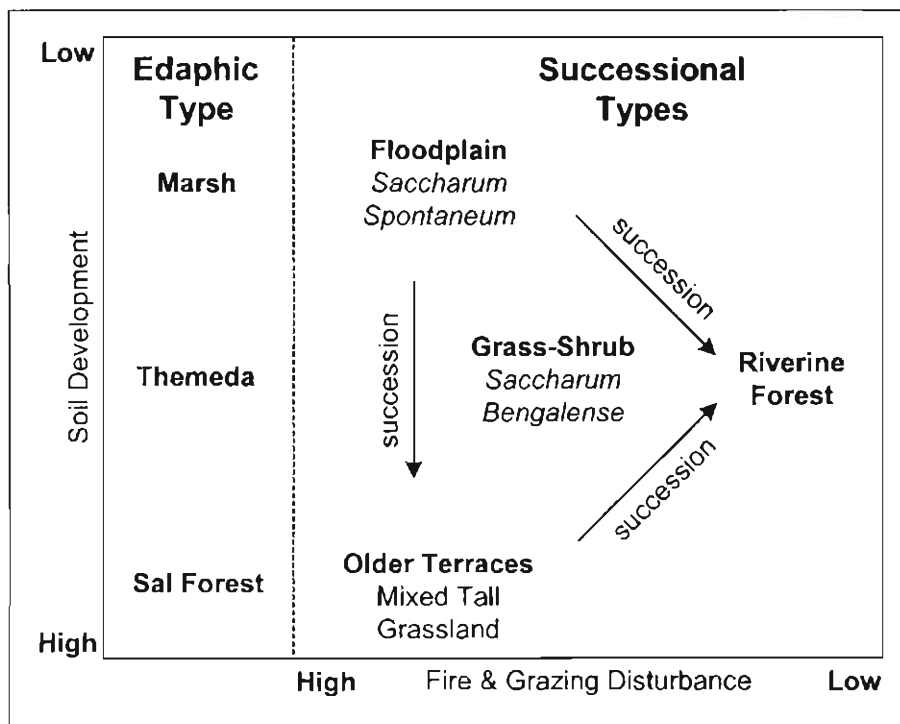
Low

High

Soil Development

Edaphic Type

Marsh

Themeda

Sal Forest

Successional Types

Floodplain
Saccharum Spontaneum

succession

succession

Grass-Shrub
Saccharum Bengalense

Riverine Forest

succession

Older Terraces
Mixed Tall Grassland

High Fire & Grazing Disturbance Low